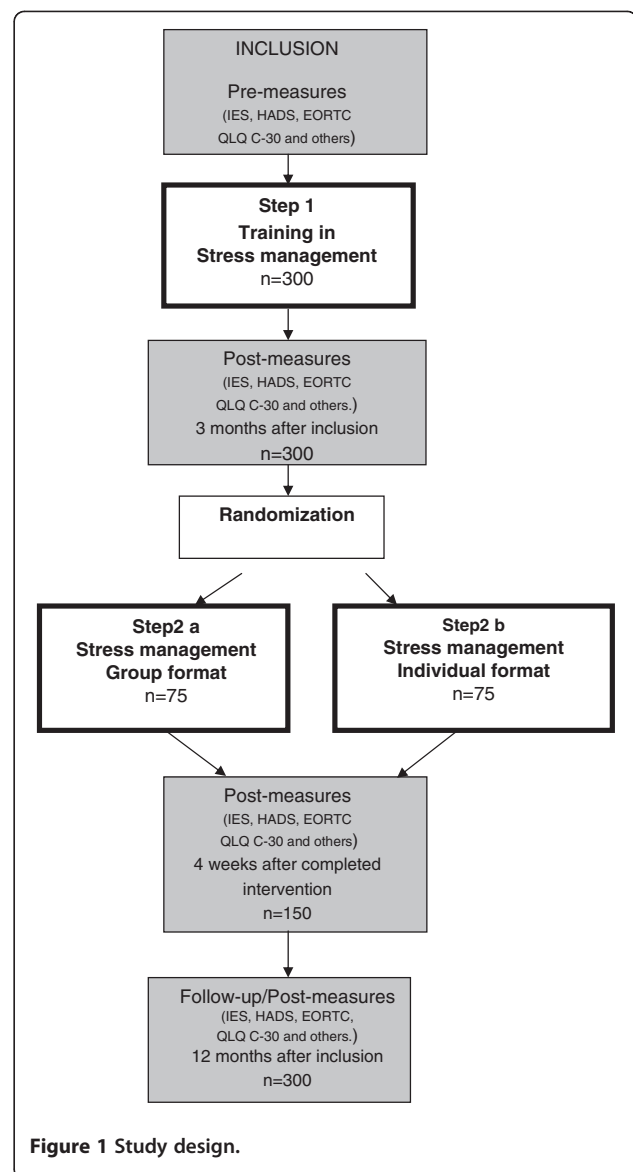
INCLUSION

Pre-measures
(IES, HADS, EORTC QLQ C-30 and others)

Step 1
Training in Stress management
n=300

Post-measures
(IES, HADS, EORTC QLQ C-30 and others.)
3 months after inclusion
n=300

Randomization

Step2 a
Stress management
Group format
n=75

Step2 b
Stress management
Individual format
n=75

Post-measures
(IES, HADS, EORTC QLQ C-30 and others)
4 weeks after completed intervention
n=150

Follow-up/Post-measures
(IES, HADS, EORTC, QLQ C-30 and others.)
12 months after inclusion
n=300

Figure 1 Study design.